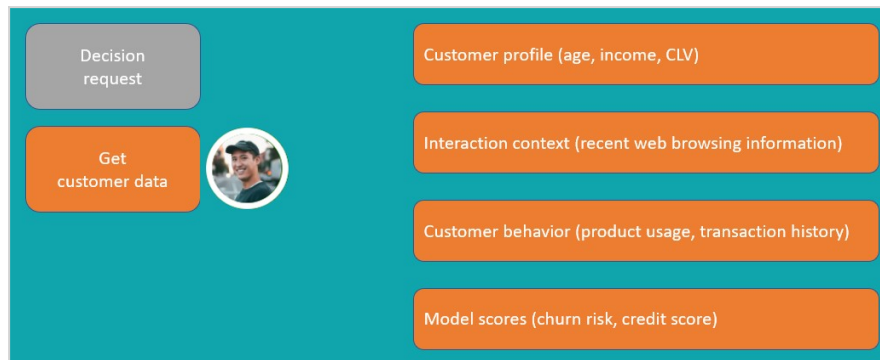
Decision request

Get customer data

Customer profile (age, income, CLV)

Interaction context (recent web browsing information)

Customer behavior (product usage, transaction history)

Model scores (churn risk, credit score)